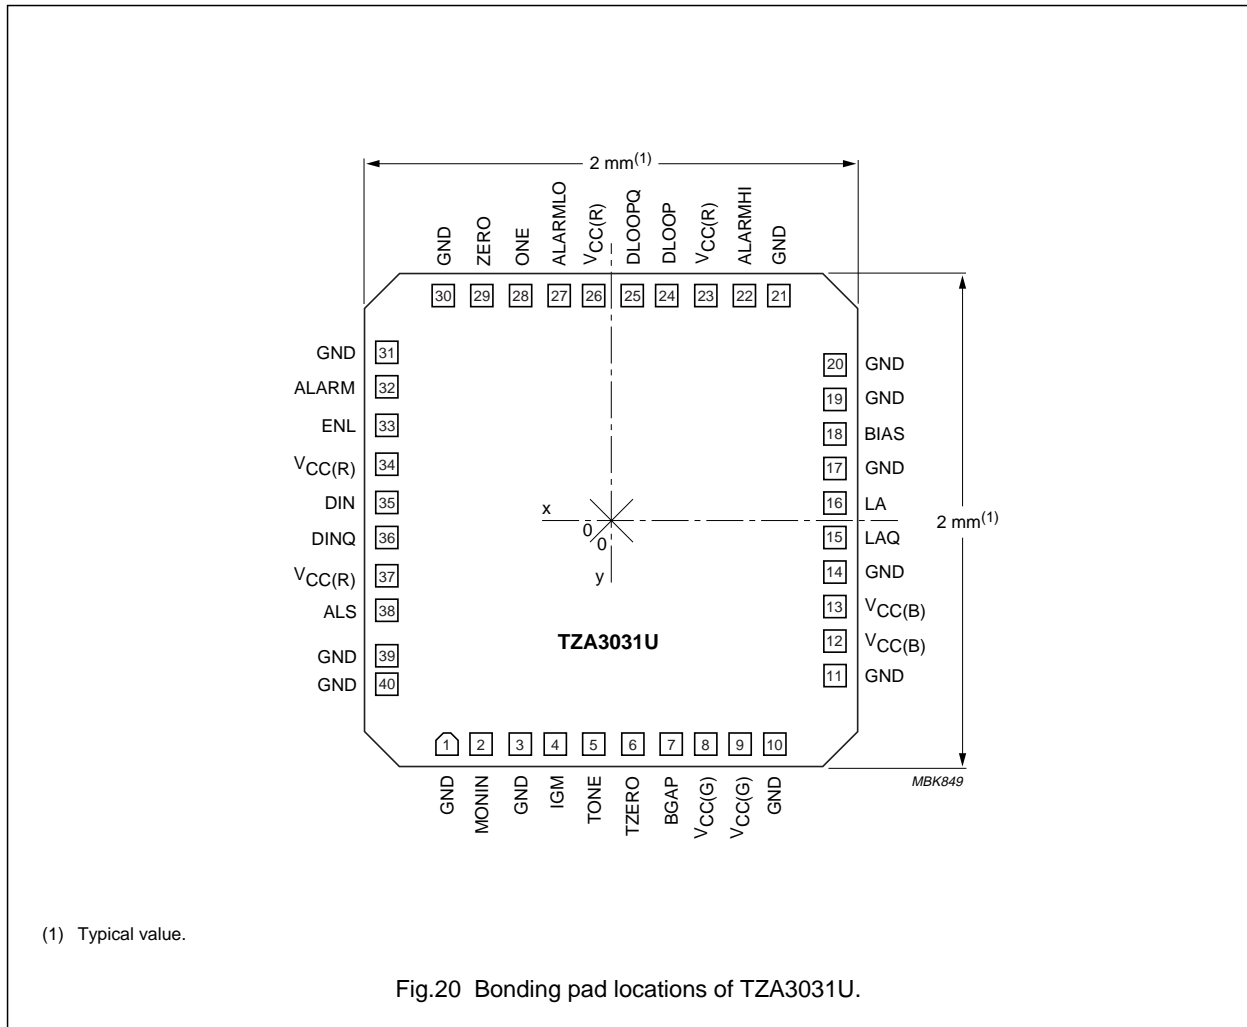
2 mm$^{(1)}$

GND ZERO ONE ALARMLO $V_{CC(R)}$ DLOOPQ DLOOP $V_{CC(R)}$ ALARMHI GND

30 29 28 27 26 25 24 23 22 21

GND 31
ALARM 32
ENL 33
$V_{CC(R)}$ 34
DIN 35
DINQ 36
$V_{CC(R)}$ 37
ALS 38
GND 39
GND 40

20 GND
19 GND
18 BIAS
17 GND
16 LA
15 LAQ
14 GND
13 $V_{CC(B)}$
12 $V_{CC(B)}$
11 GND

x
0
0
y

2 mm$^{(1)}$

TZA3031U

1 2 3 4 5 6 7 8 9 10

GND MONIN GND IGM TONE TZERO BGAP $V_{CC(G)}$ $V_{CC(G)}$ GND

MBK849

(1) Typical value.

Fig.20 Bonding pad locations of TZA3031U.